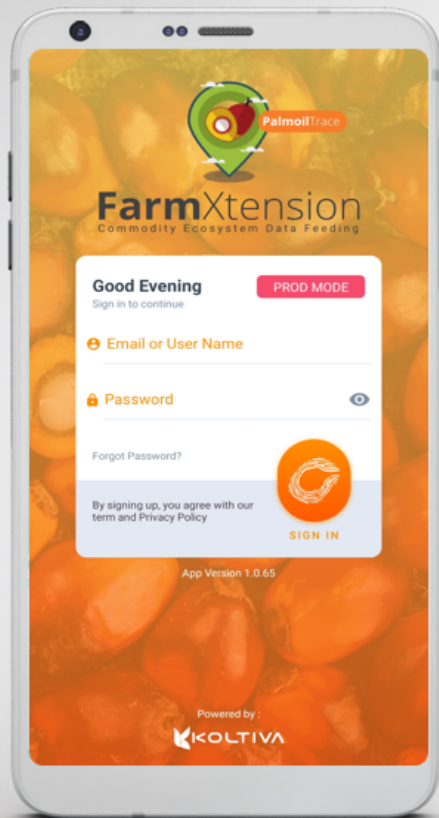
PalmoilTrace

FarmXtension
Commodity Ecosystem Data Feeding

Good Evening
Sign in to continue

PROD MODE

Email or User Name

Password

Forgot Password?

By signing up, you agree with our term and Privacy Policy

SIGN IN

App Version 1.0.65

Powered by :
KOLTIVA